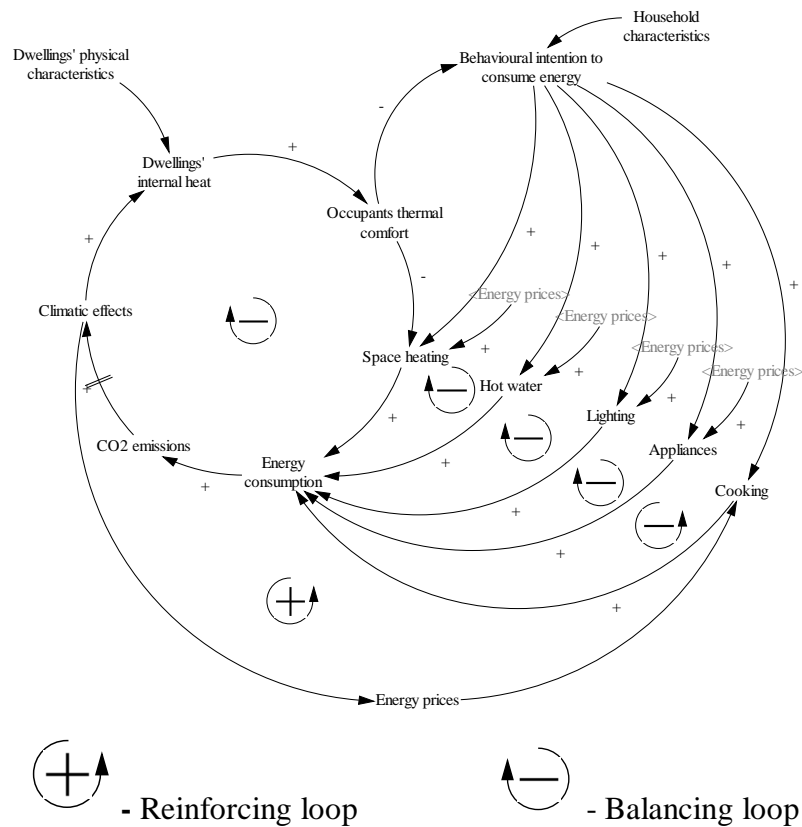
Household characteristics

Dwellings' physical characteristics

Behavioural intention to consume energy

-

+

Dwellings' internal heat

Occupants thermal comfort

+

+

+

+

+

-

<Energy prices>

<Energy prices>

<Energy prices>

<Energy prices>

Climatic effects

Space heating

+

Hot water

+

+

Lighting

+

+

+

Appliances

CO2 emissions

Energy consumption

+

+

Cooking

+

+

+

+

Energy prices

- Reinforcing loop

- Balancing loop